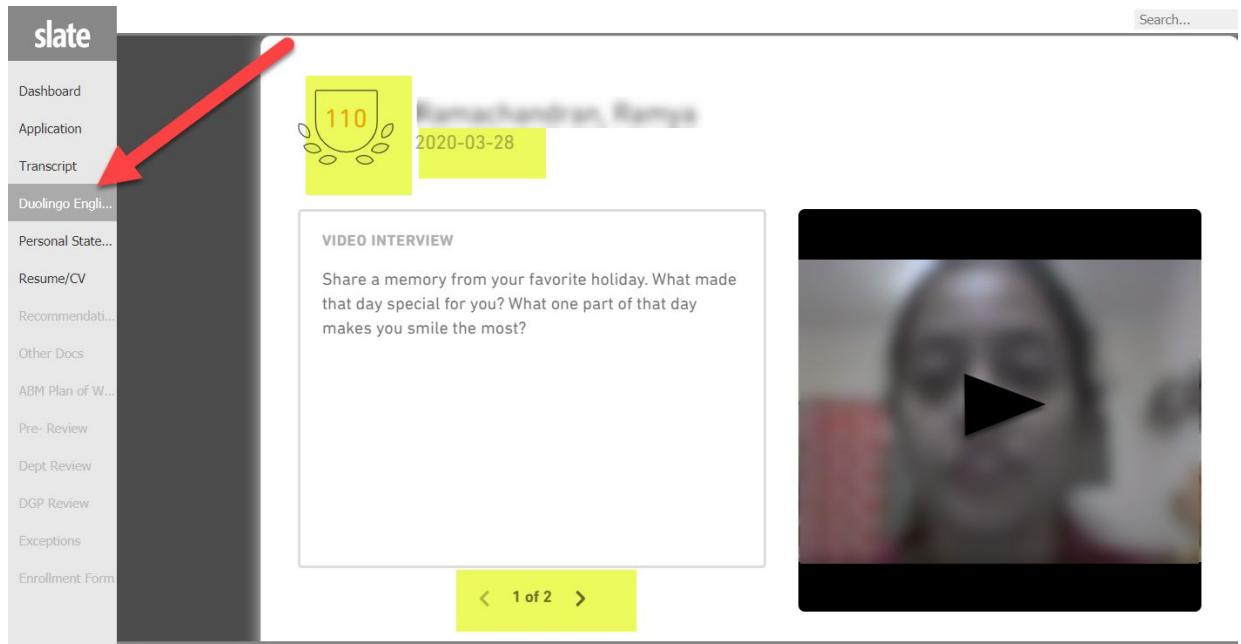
slate

Search...

Dashboard

Application

Transcript

Duolingo Engli...

Personal State...

Resume/CV

Recommendati...

Other Docs

ABM Plan of W...

Pre- Review

Dept Review

DGP Review

Exceptions

Enrollment Form

110

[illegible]

2020-03-28

VIDEO INTERVIEW

Share a memory from your favorite holiday. What made that day special for you? What one part of that day makes you smile the most?

1 of 2